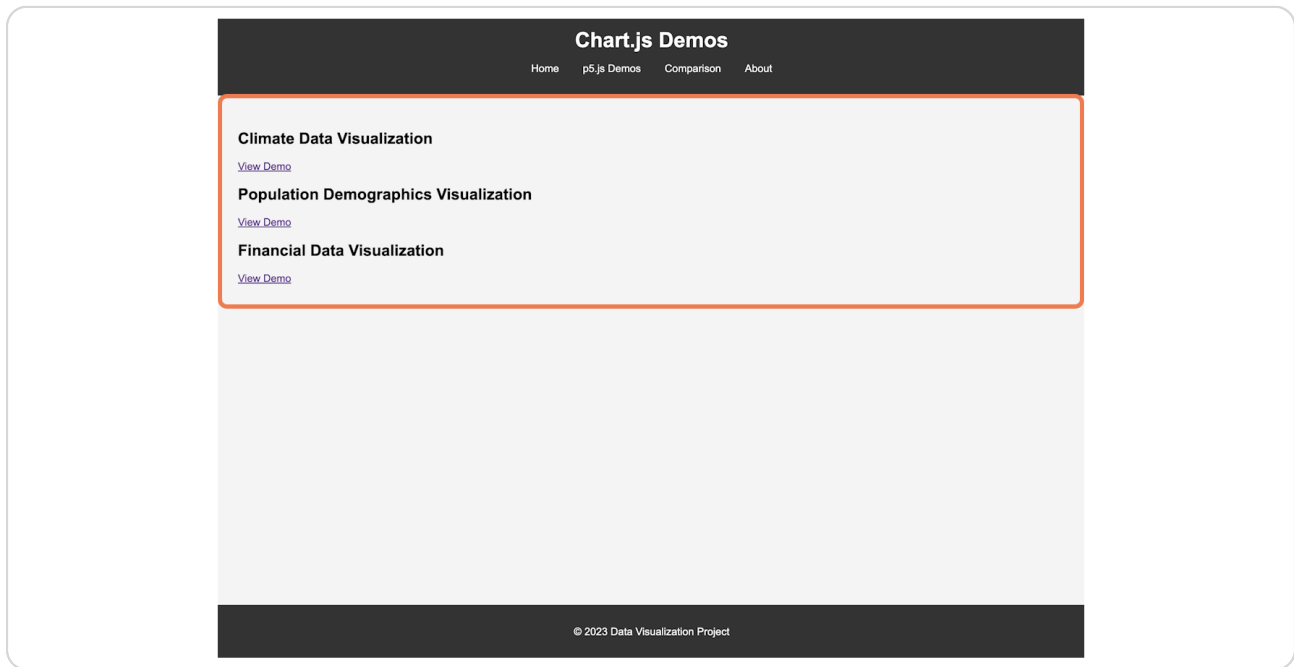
Chart.js Demos

Home p5.js Demos Comparison About

Climate Data Visualization

View Demo

Population Demographics Visualization

View Demo

Financial Data Visualization

View Demo

© 2023 Data Visualization Project